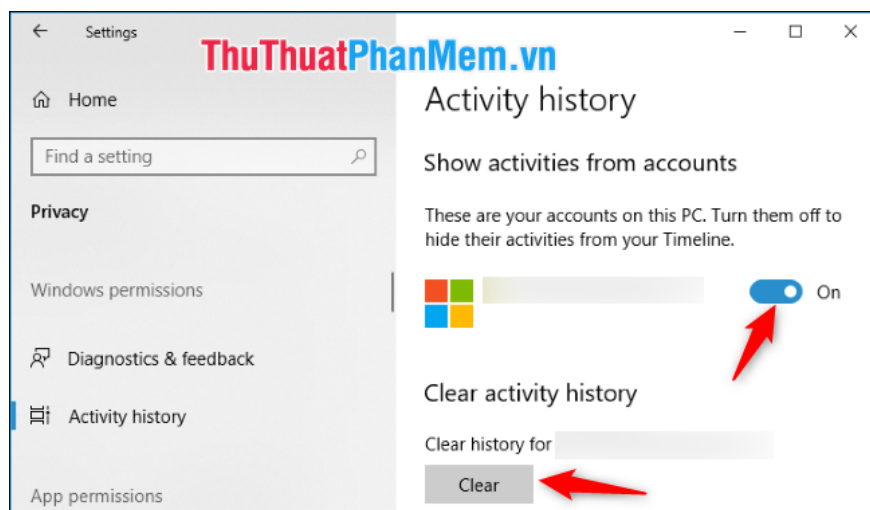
Settings

ThuThuatPhanMem.vn

Home

Find a setting

Privacy

Windows permissions

Diagnostics & feedback

Activity history

App permissions

Activity history

Show activities from accounts

These are your accounts on this PC. Turn them off to hide their activities from your Timeline.

On

Clear activity history

Clear history for

Clear